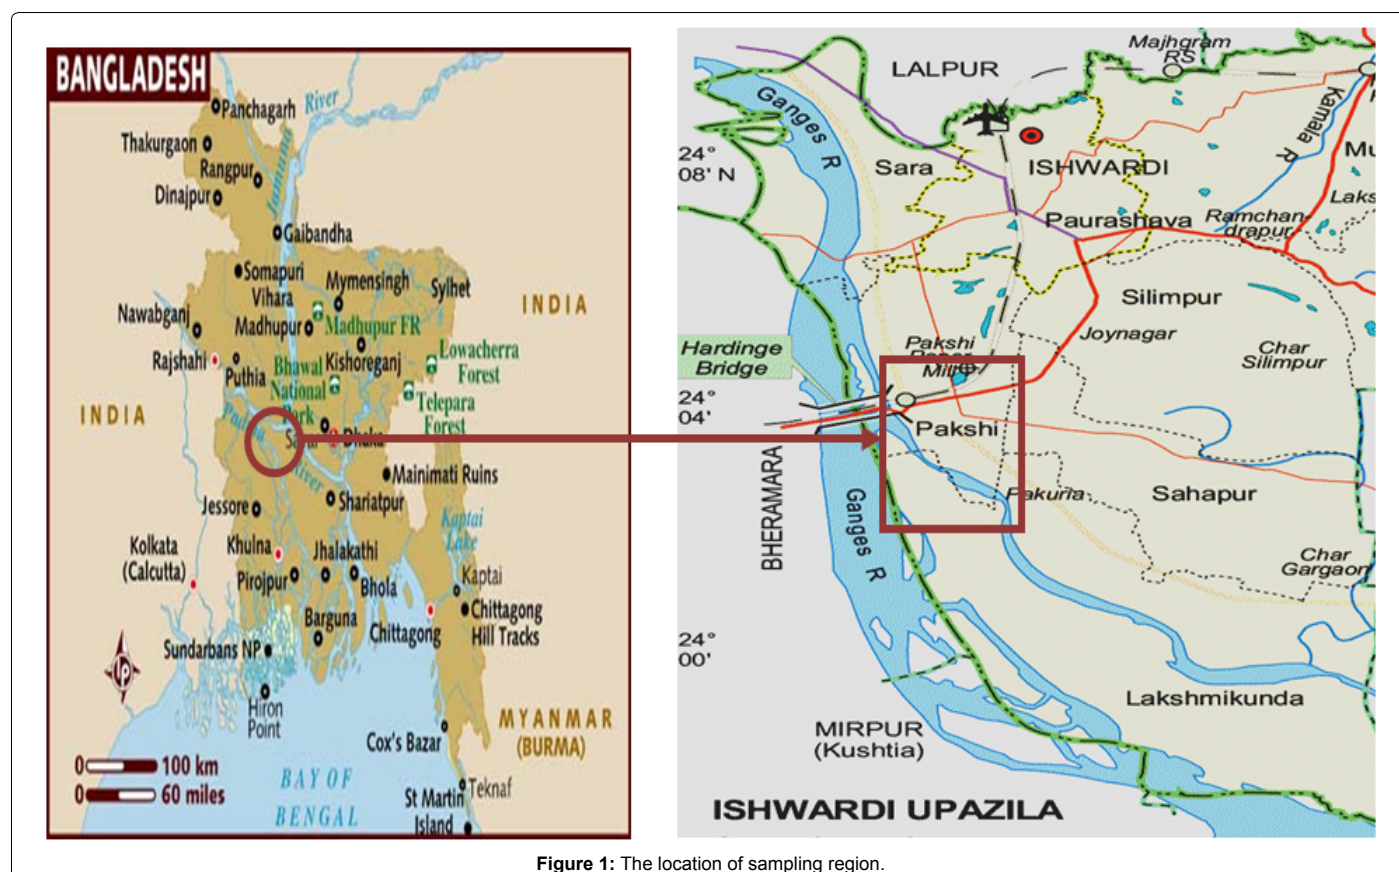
BANGLADESH

Panchagarh
River
Thakurgaon
Rangpur
Dinajpur
Jamuna
Gaibandha
Somapuri Vihara
Mymensingh
Sylhet
INDIA
Nawabganj
Madhupur
Madhupur FR
Rajshahi
Puthia
Bhawal National Park
Kishoreganj
Lowacherra Forest
Telepara Forest
INDIA
Padma
Sar
Dhaka
Mainimati Ruins
Jessore
Shariatpur
Kaptai Lake
Kolkata (Calcutta)
Khulna
Jhalakathi
Pirojpur
Bhola
Kaptai
Chittagong Hill Tracks
Barguna
Chittagong
Sundarbans NP
Hiron Point
MYANMAR (BURMA)
Cox's Bazar
0 100 km
0 60 miles
BAY OF BENGAL
St Martin Island
Teknaf

Majhgram RS
LALPUR
Kamala R
Ganges R
24° 08' N
Sara
ISHWARDI
Mu
Laks
Paurashava
Ramchandrapur
Silimpur
Joynagar
Char Silimpur
Hardinge Bridge
Pakshi Paper Mill
24° 04'
Pakshi
BHERAMARA
Ganges R
Pakuria
Sahapur
Char Gargaon
24° 00'
Lakshmikunda
MIRPUR (Kushtia)
ISHWARDI UPAZILA

Figure 1: The location of sampling region.